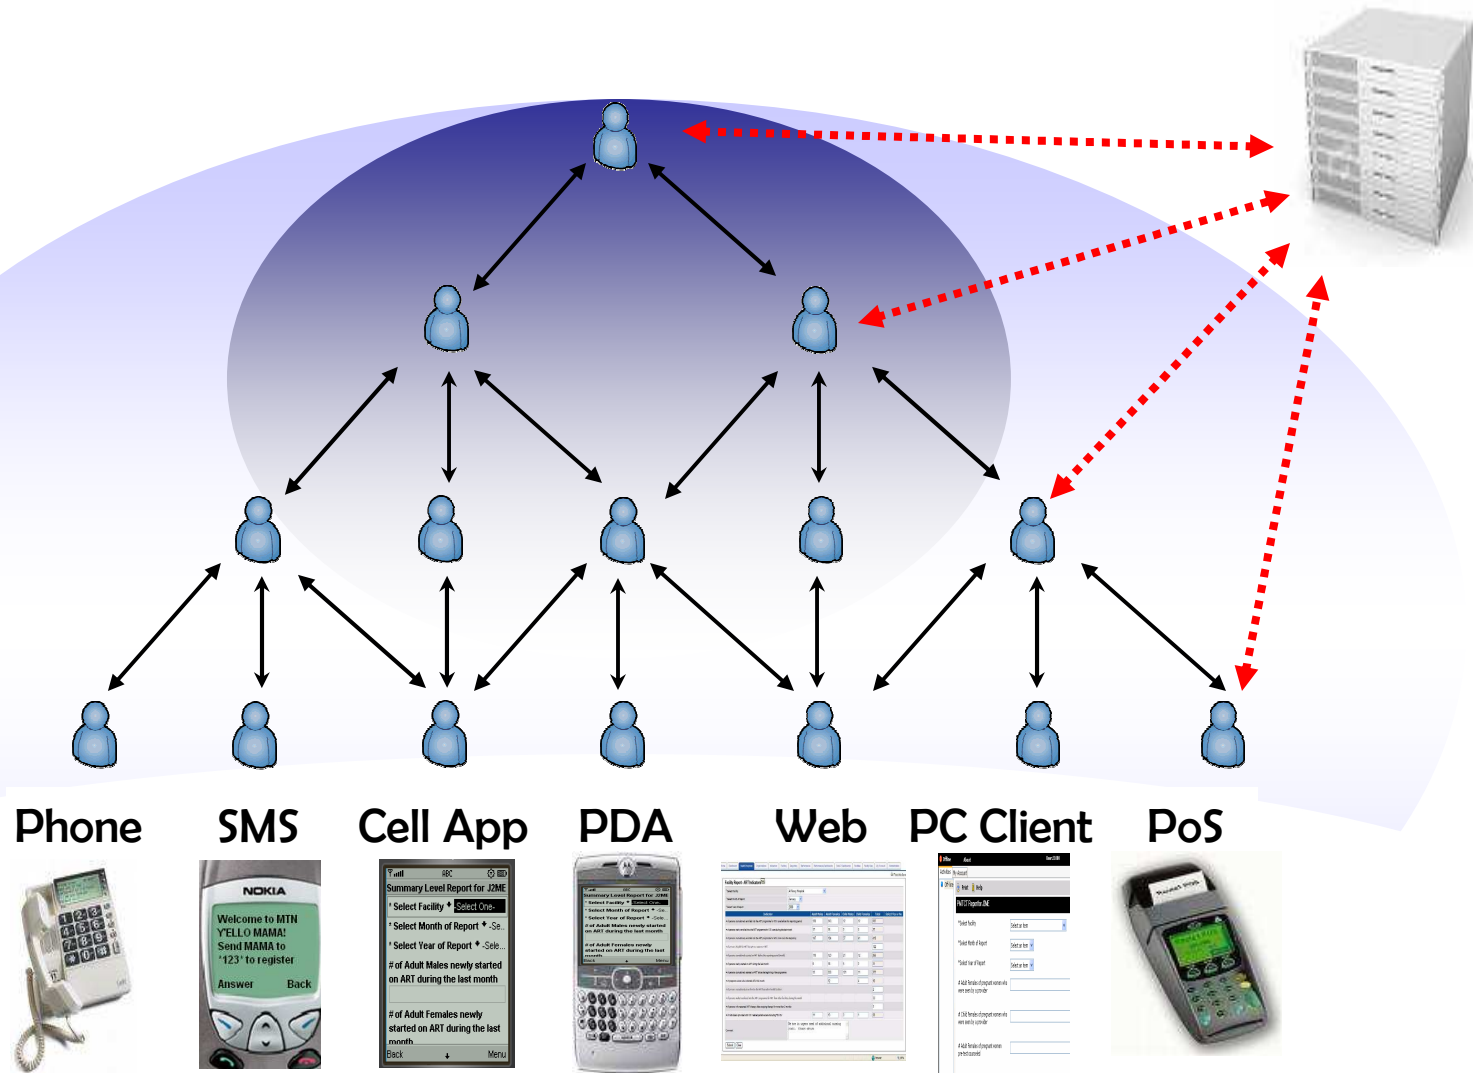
Phone SMS Cell App PDA Web PC Client PoS

NOKIA

Welcome to MTN Y'ELLO MAMA! Send MAMA to '123' to register

Answer Back

ABC

Summary Level Report for J2ME

Select Facility -Select One-

Select Month of Report -Se..

Select Year of Report -Sele...

# of Adult Males newly started on ART during the last month

# of Adult Females newly started on ART during the last month

Back Menu

Summary Level Report for J2ME

Select Facility

Select Month of Report

Select Year of Report

# of Adult Males newly started on ART during the last month

# of Adult Females newly started on ART during the last month

Back Menu